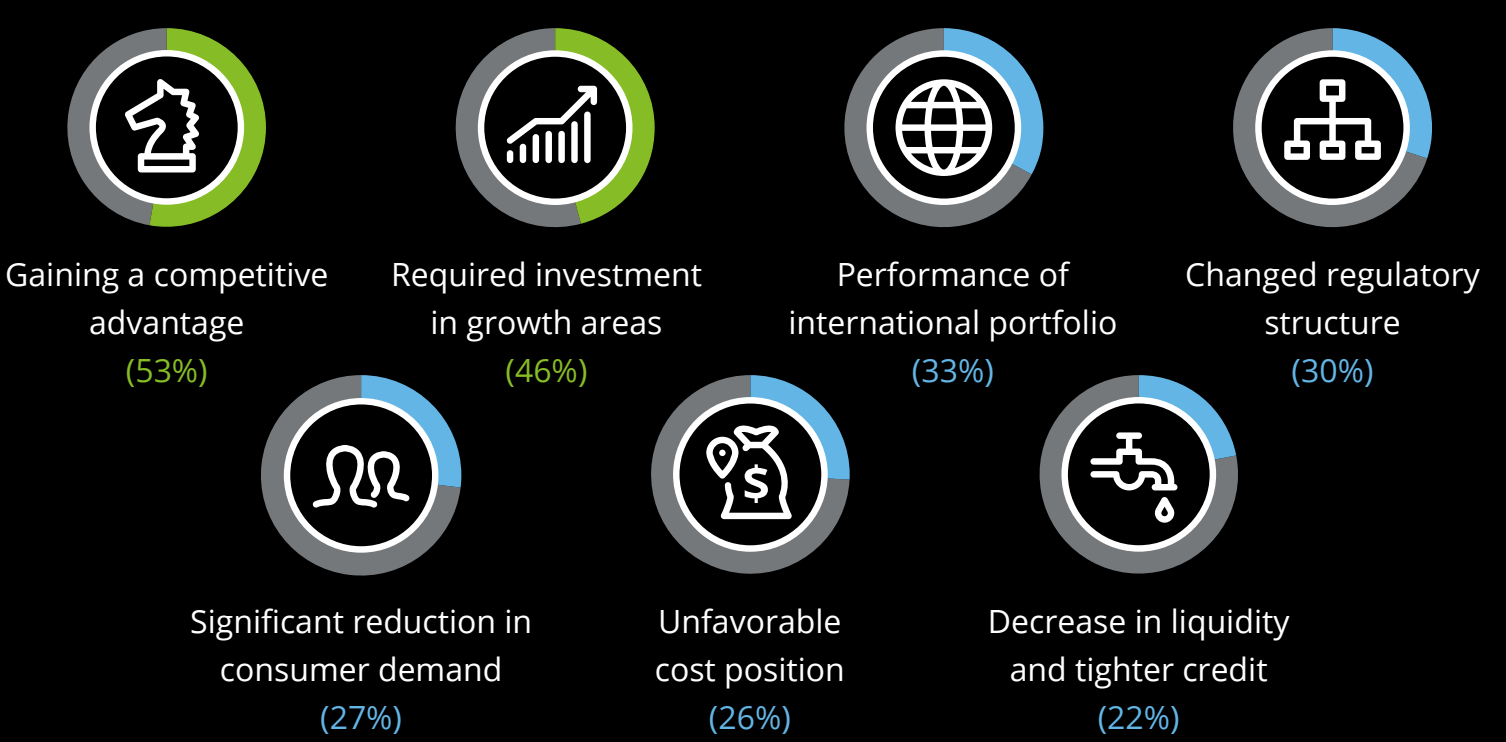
Gaining a competitive advantage
(53%)

Required investment in growth areas
(46%)

Performance of international portfolio
(33%)

Changed regulatory structure
(30%)

Significant reduction in consumer demand
(27%)

Unfavorable cost position
(26%)

Decrease in liquidity and tighter credit
(22%)